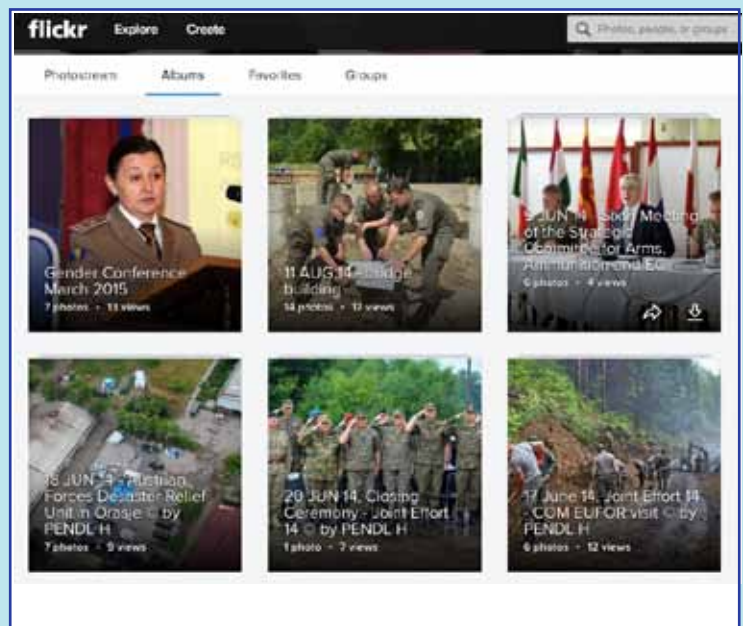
flickr Explore Create

Photos, people, or groups

Photostream Albums Favorites Groups

Gender Conference March 2015
7 photos • 13 views

11 AUG 14 - Bridge building
14 photos • 11 views

5 JUN 14 - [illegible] Meeting of the Strategic Committee for Arms, Ammunition and Ex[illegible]
6 photos • 4 views

18 JUN 14 - Austrian Forces Disaster Relief Unit in Orasje © by PENDL H
7 photos • 9 views

20 JUN 14, Closing Ceremony - Joint Effort 14 © by PENDL H
1 photo • 7 views

17 June 14, Joint Effort 14 - COM EUFOR visit © by PENDL H
6 photos • 12 views